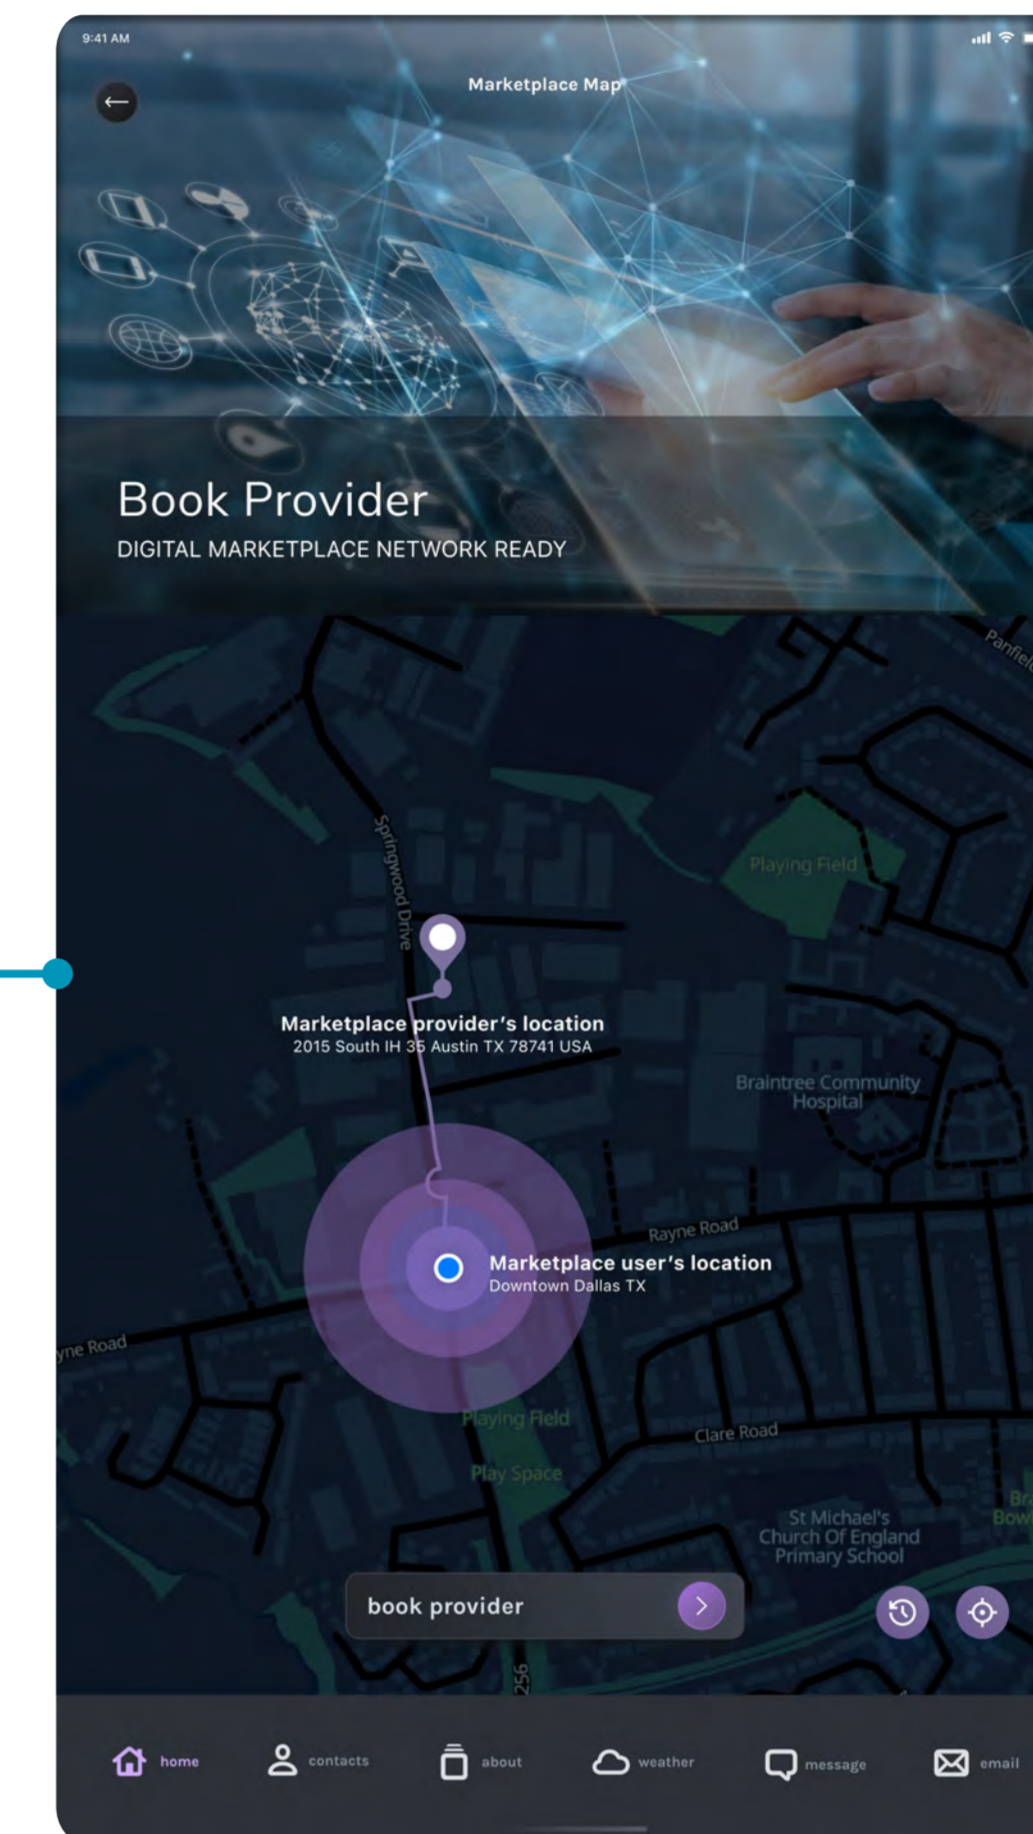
9:41 AM

Marketplace Map

Book Provider
DIGITAL MARKETPLACE NETWORK READY

Panfiel

Springwood Drive

Playing Field

Marketplace provider's location
2015 South IH 35 Austin TX 78741 USA

Braintree Community Hospital

Rayne Road

Marketplace user's location
Downtown Dallas TX

yne Road

Playing Field

Play Space

Clare Road

St Michael's Church Of England Primary School

Br Bow

book provider

256

home contacts about weather message email